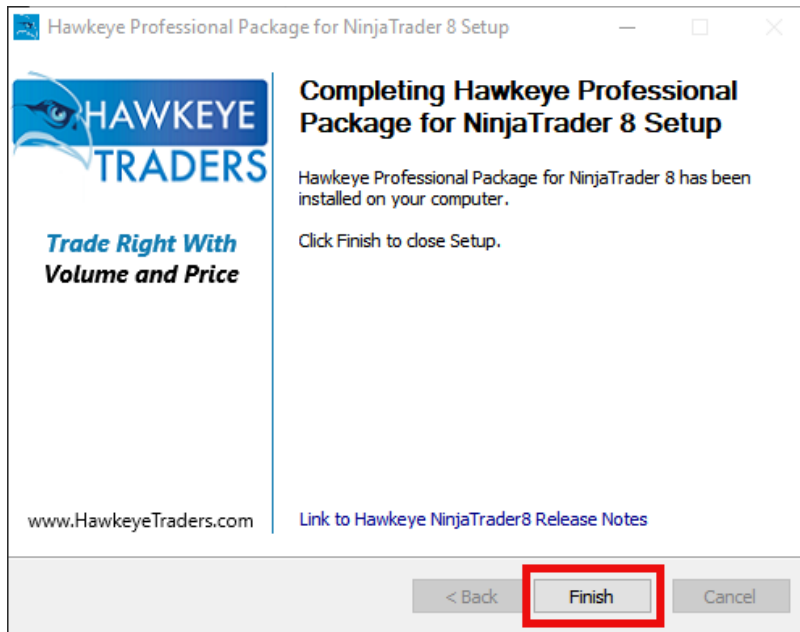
Hawkeye Professional Package for NinjaTrader 8 Setup

HAWKEYE TRADERS

Trade Right With Volume and Price

www.HawkeyeTraders.com

Completing Hawkeye Professional Package for NinjaTrader 8 Setup

Hawkeye Professional Package for NinjaTrader 8 has been installed on your computer.

Click Finish to close Setup.

Link to Hawkeye NinjaTrader8 Release Notes

< Back

Finish

Cancel